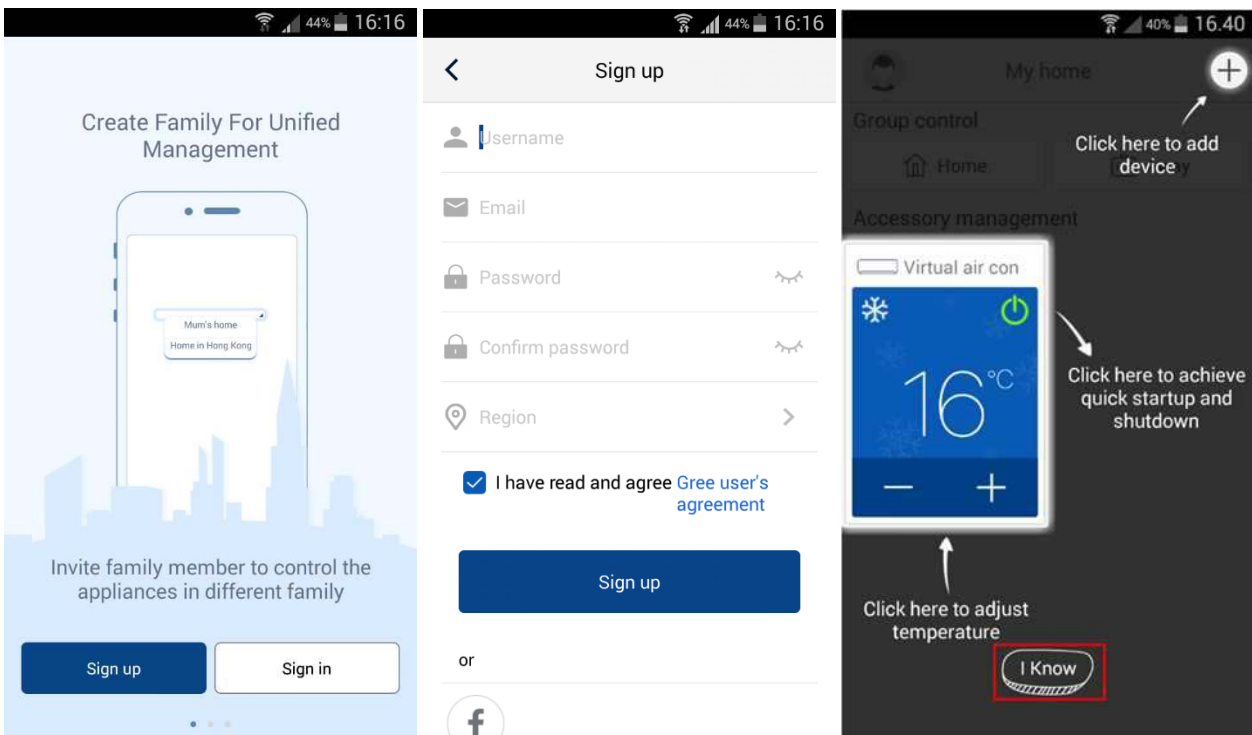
44% 16:16

Create Family For Unified Management

Mum's home

Home in Hong Kong

Invite family member to control the appliances in different family

Sign up

Sign in

44% 16:16

Sign up

Username

Email

Password

Confirm password

Region

I have read and agree Gree user's agreement

Sign up

or

f

40% 16.40

My home

Group control

Home

Accessory management

Click here to add device

Virtual air con

16°C

—

+

Click here to achieve quick startup and shutdown

Click here to adjust temperature

I Know